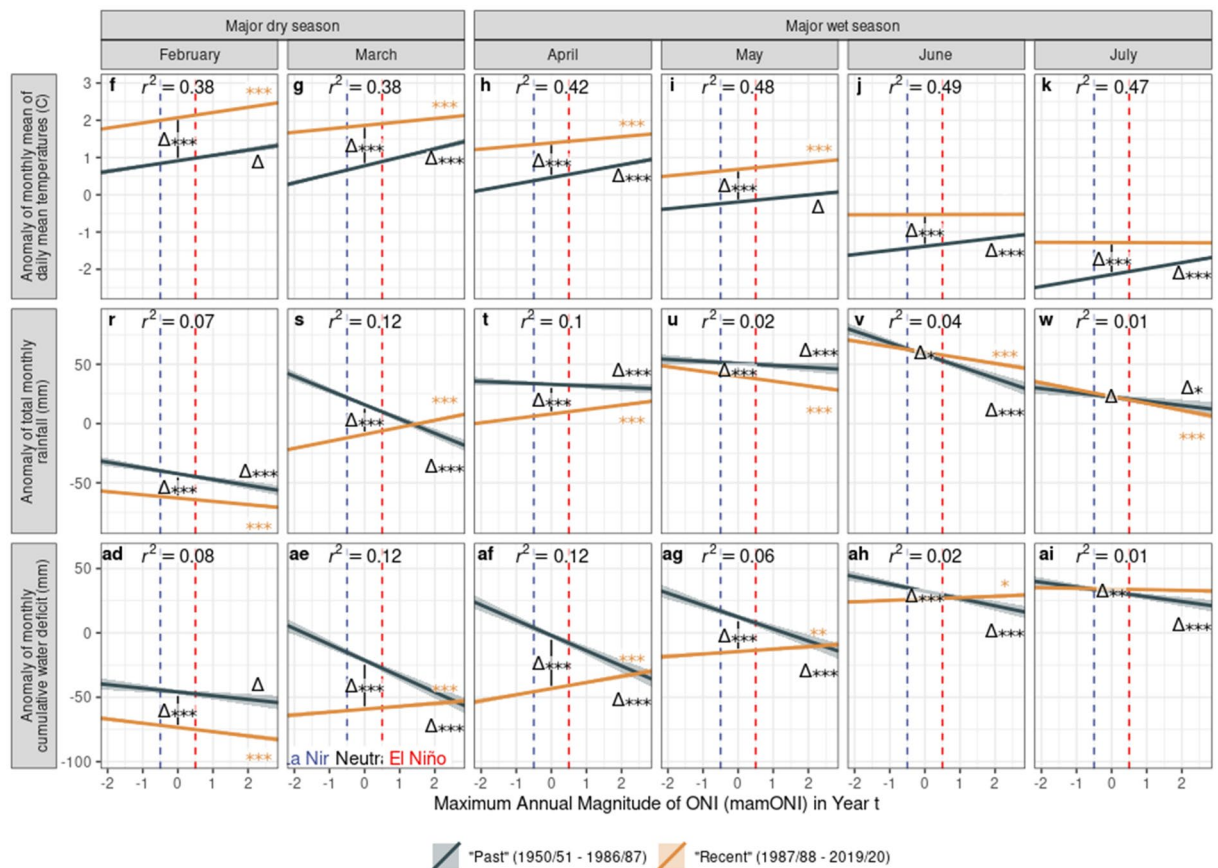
Major dry season
Major wet season
February
March
April
May
June
July

Anomaly of monthly mean of daily mean temperatures (C)
3
2
1
0
-1
-2

f $r^2 = 0.38$ *** Δ*** Δ
g $r^2 = 0.38$ *** Δ*** Δ***
h $r^2 = 0.42$ *** Δ*** Δ***
i $r^2 = 0.48$ *** Δ*** Δ
j $r^2 = 0.49$ Δ*** Δ***
k $r^2 = 0.47$ Δ*** Δ***

Anomaly of total monthly rainfall (mm)
50
0
-50

r $r^2 = 0.07$ Δ*** Δ*** ***
s $r^2 = 0.12$ *** Δ*** Δ***
t $r^2 = 0.1$ Δ*** Δ*** ***
u $r^2 = 0.02$ Δ*** Δ*** *** ***
v $r^2 = 0.04$ Δ* *** Δ***
w $r^2 = 0.01$ Δ Δ* ***

Anomaly of monthly cumulative water deficit (mm)
50
0
-50
-100

ad $r^2 = 0.08$ Δ Δ*** ***
ae $r^2 = 0.12$ Δ*** *** Δ***
af $r^2 = 0.12$ Δ*** *** Δ***
ag $r^2 = 0.06$ Δ*** ** Δ***
ah $r^2 = 0.02$ * Δ*** Δ***
ai $r^2 = 0.01$ Δ*** Δ***

a Nir Neutr El Niño

-2 -1 0 1 2
Maximum Annual Magnitude of ONI (mamONI) in Year t

"Past" (1950/51 - 1986/87) "Recent" (1987/88 - 2019/20)